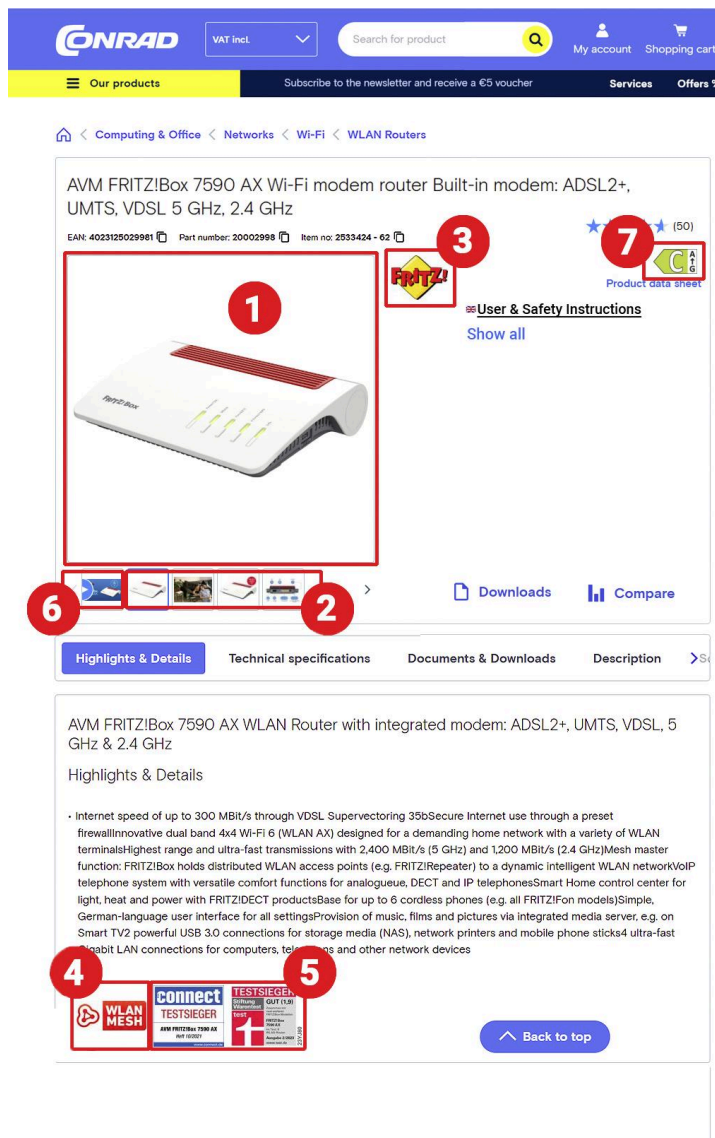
CONRAD VAT incl. Search for product My account Shopping cart

Our products Subscribe to the newsletter and receive a €5 voucher Services Offers

Computing & Office < Networks < Wi-Fi < WLAN Routers

AVM FRITZ!Box 7590 AX Wi-Fi modem router Built-in modem: ADSL2+, UMTS, VDSL 5 GHz, 2.4 GHz

EAN: 4023125029981 Part number: 20002998 Item no: 2533424 - 62

(50)

3

7

C

Product data sheet

1

FRITZ!

User & Safety Instructions

Show all

6

2

Downloads Compare

Highlights & Details Technical specifications Documents & Downloads Description

AVM FRITZ!Box 7590 AX WLAN Router with integrated modem: ADSL2+, UMTS, VDSL, 5 GHz & 2.4 GHz

Highlights & Details

• Internet speed of up to 300 MBit/s through VDSL Supervectoring 35bSecure Internet use through a preset firewallInnovative dual band 4x4 Wi-Fi 6 (WLAN AX) designed for a demanding home network with a variety of WLAN terminalsHighest range and ultra-fast transmissions with 2,400 MBit/s (5 GHz) and 1,200 MBit/s (2.4 GHz)Mesh master function: FRITZ!Box holds distributed WLAN access points (e.g. FRITZ!Repeater) to a dynamic intelligent WLAN networkVoIP telephone system with versatile comfort functions for analogueue, DECT and IP telephonesSmart Home control center for light, heat and power with FRITZ!DECT productsBase for up to 6 cordless phones (e.g. all FRITZ!Fon models)Simple, German-language user interface for all settingsProvision of music, films and pictures via integrated media server, e.g. on Smart TV2 powerful USB 3.0 connections for storage media (NAS), network printers and mobile phone sticks4 ultra-fast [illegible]igabit LAN connections for computers, tele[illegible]s and other network devices

4

5

WLAN MESH

connect TESTSIEGER AVM FRITZ!Box 7590 AX Heft 10/2021

TESTSIEGER Stiftung Warentest test GUT (1,9)

Back to top